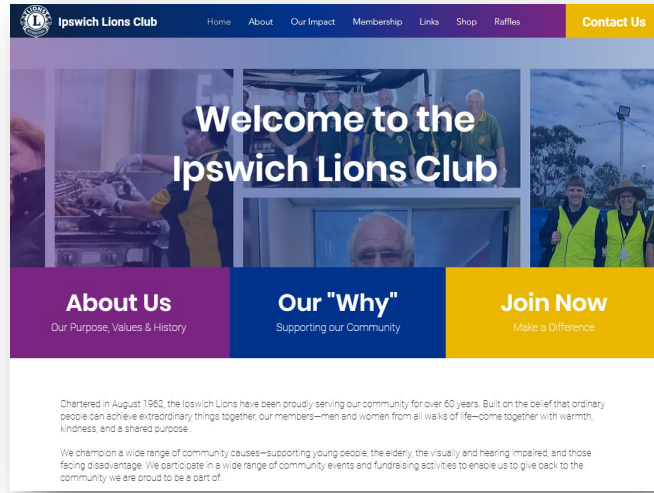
Ipswich Lions Club

Home About Our Impact Membership Links Shop Raffles

Contact Us

Welcome to the Ipswich Lions Club

About Us
Our Purpose, Values & History

Our "Why"
Supporting our Community

Join Now
Make a Difference

Chartered in August 1962, the Ipswich Lions have been proudly serving our community for over 60 years. Built on the belief that ordinary people can achieve extraordinary things together, our members—men and women from all walks of life—come together with warmth, kindness, and a shared purpose.

We champion a wide range of community causes—supporting young people, the elderly, the visually and hearing impaired, and those facing disadvantage. We participate in a wide range of community events and fundraising activities to enable us to give back to the community we are proud to be a part of.